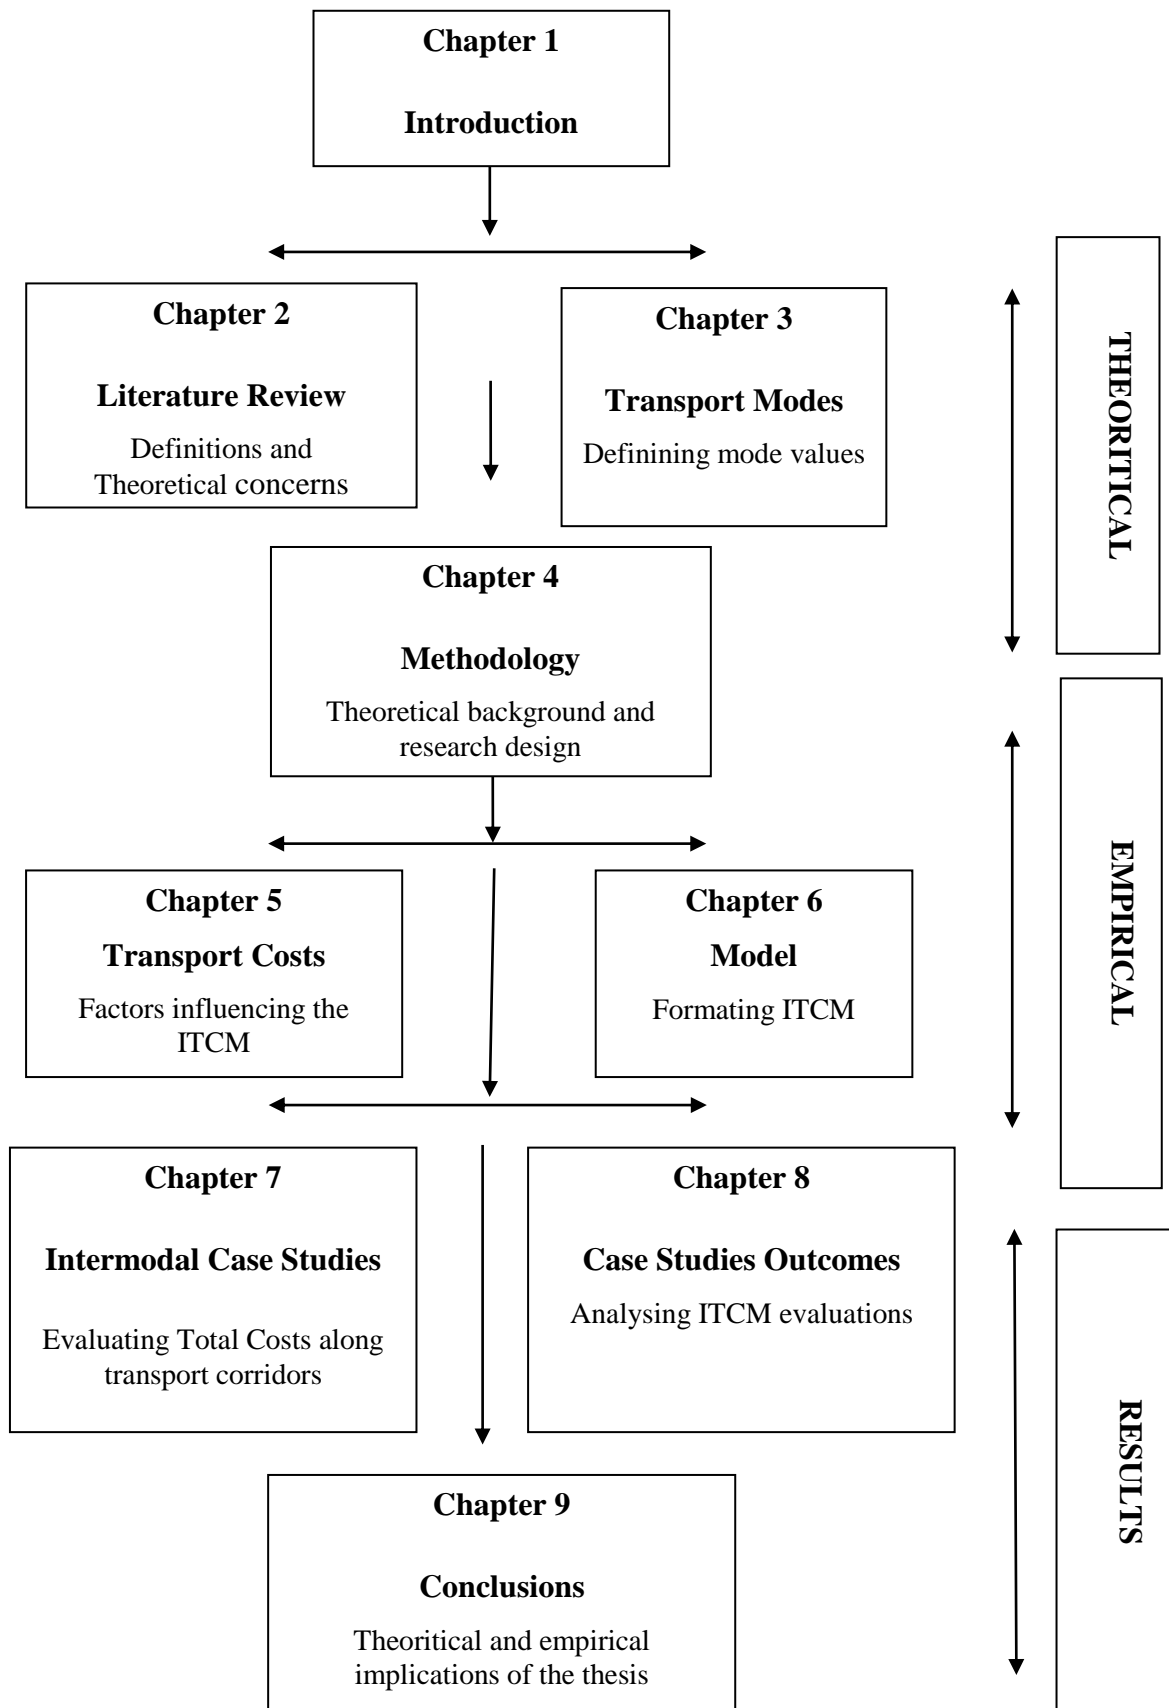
Chapter 1

Introduction

Chapter 2

Literature Review

Definitions and Theoretical concerns

Chapter 3

Transport Modes

Definining mode values

THEORITICAL

Chapter 4

Methodology

Theoretical background and research design

EMPIRICAL

Chapter 5

Transport Costs

Factors influencing the ITCM

Chapter 6

Model

Formating ITCM

Chapter 7

Intermodal Case Studies

Evaluating Total Costs along transport corridors

Chapter 8

Case Studies Outcomes

Analysing ITCM evaluations

RESULTS

Chapter 9

Conclusions

Theoritical and empirical implications of the thesis